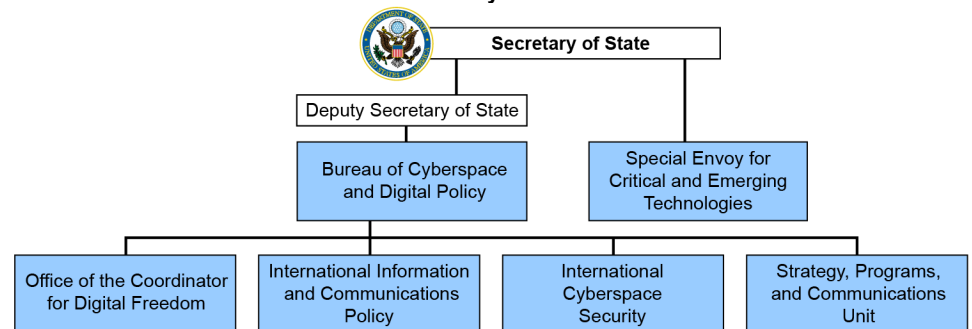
Secretary of State

Deputy Secretary of State

Bureau of Cyberspace and Digital Policy

Special Envoy for Critical and Emerging Technologies

Office of the Coordinator for Digital Freedom

International Information and Communications Policy

International Cyberspace Security

Strategy, Programs, and Communications Unit